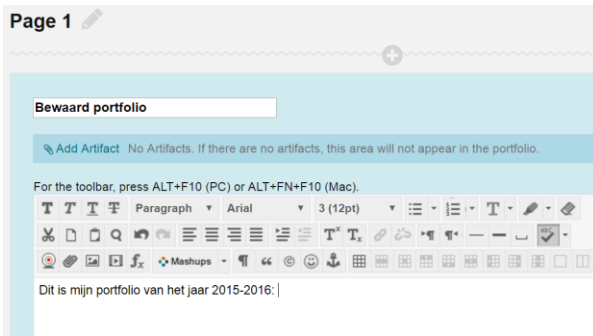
Page 1

Bewaard portfolio

Add Artifact No Artifacts. If there are no artifacts, this area will not appear in the portfolio.

For the toolbar, press ALT+F10 (PC) or ALT+FN+F10 (Mac).

T T T T Paragraph Arial 3 (12pt)

Mashups

Dit is mijn portfolio van het jaar 2015-2016: